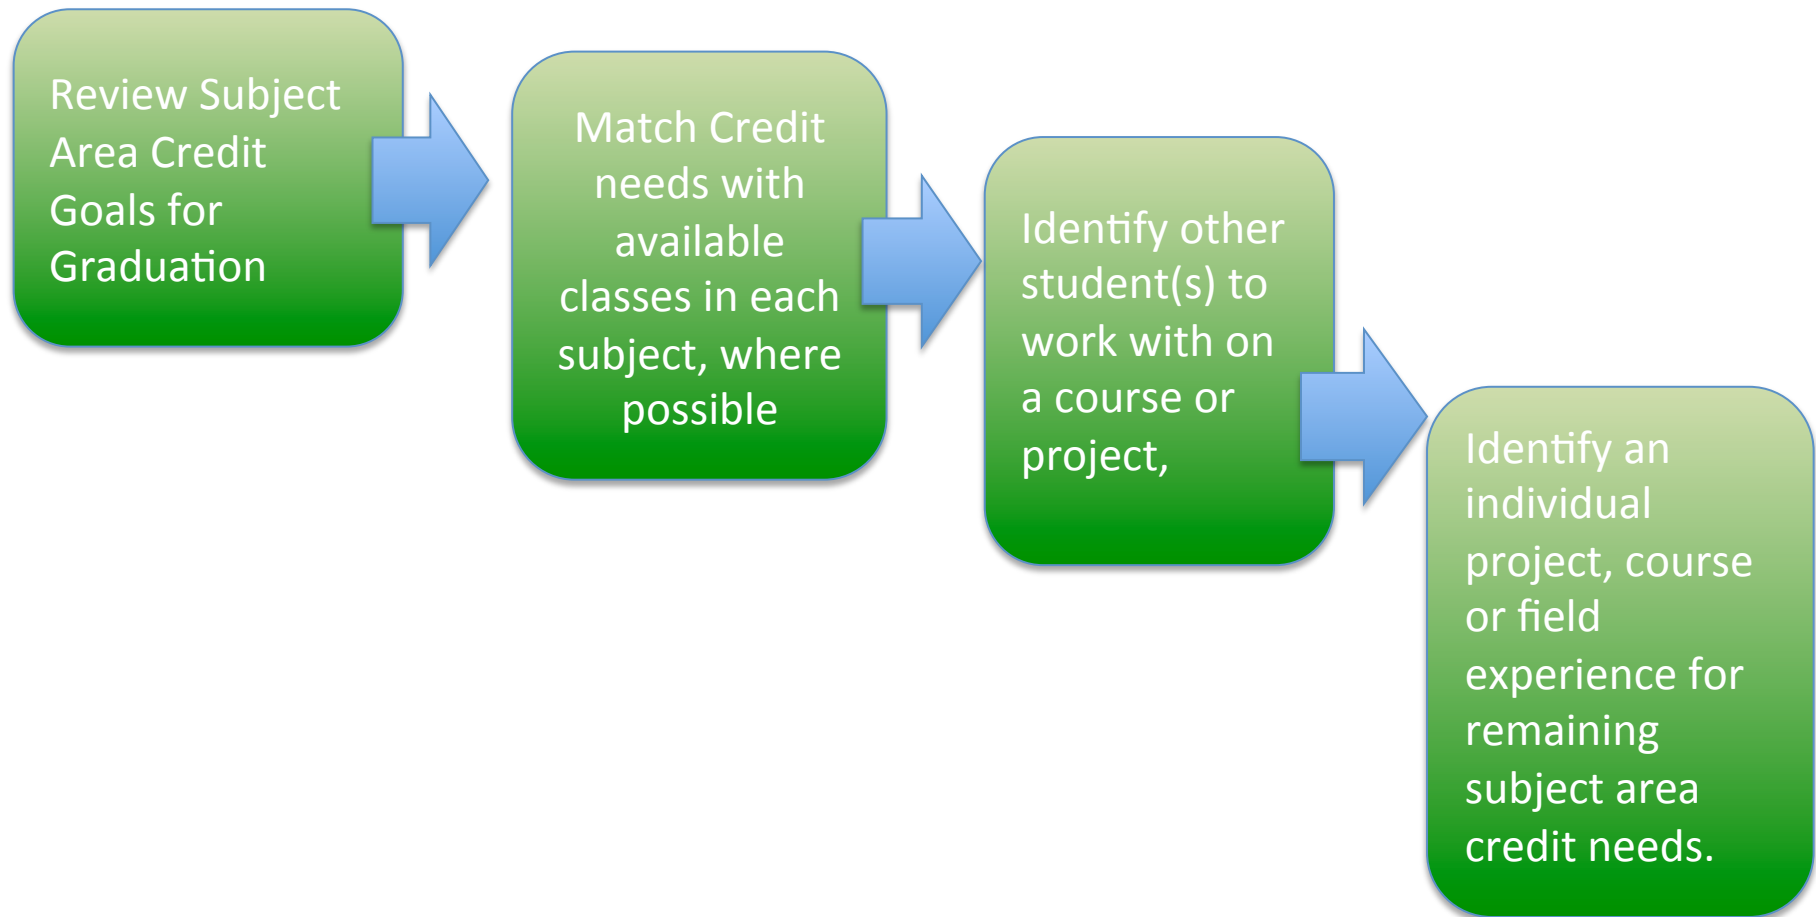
Review Subject Area Credit Goals for Graduation

Match Credit needs with available classes in each subject, where possible

Identify other student(s) to work with on a course or project,

Identify an individual project, course or field experience for remaining subject area credit needs.